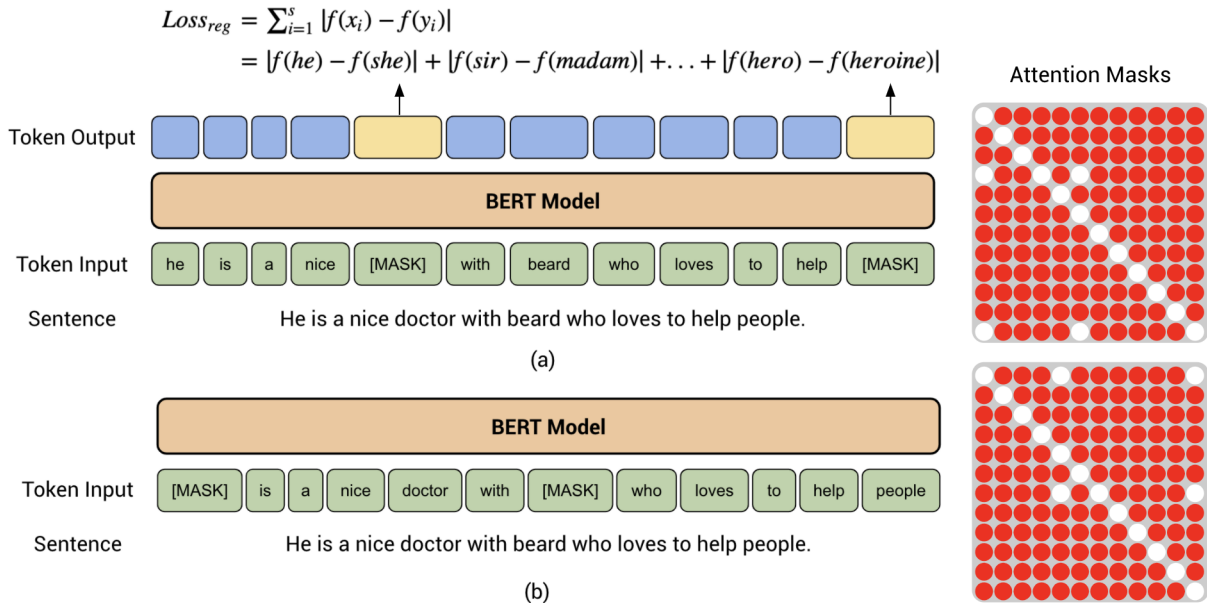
$Loss_{reg} = \sum_{i=1}^{s} |f(x_i) - f(y_i)|$
$= |f(he) - f(she)| + |f(sir) - f(madam)| + \ldots + |f(hero) - f(heroine)|$

Attention Masks

Token Output

BERT Model

Token Input

| he | is | a | nice | [MASK] | with | beard | who | loves | to | help | [MASK] |
|---|---|---|---|---|---|---|---|---|---|---|---|

Sentence He is a nice doctor with beard who loves to help people.

(a)

BERT Model

Token Input

| [MASK] | is | a | nice | doctor | with | [MASK] | who | loves | to | help | people |
|---|---|---|---|---|---|---|---|---|---|---|---|

Sentence He is a nice doctor with beard who loves to help people.

(b)